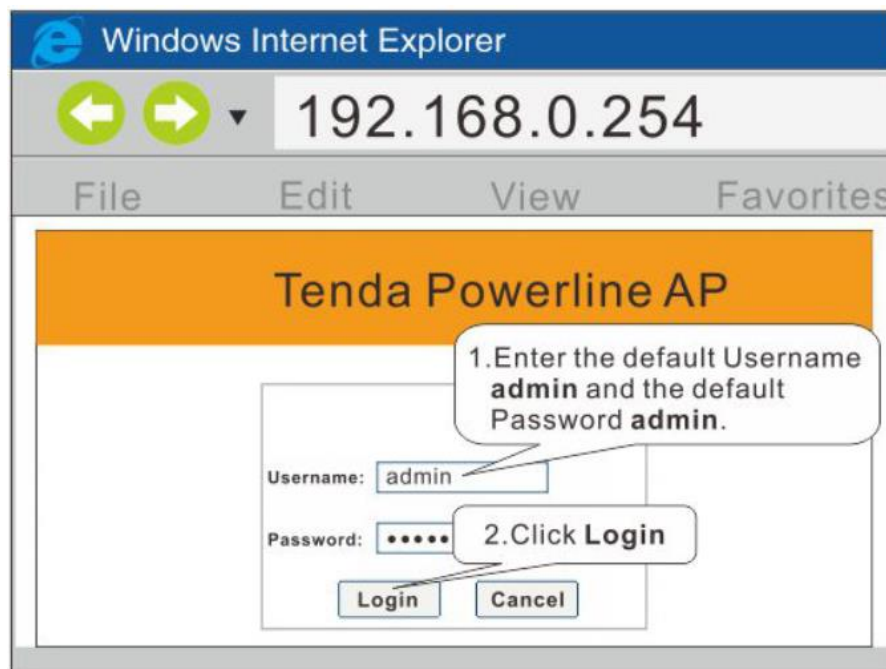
Windows Internet Explorer

192.168.0.254

File Edit View Favorites

Tenda Powerline AP

1.Enter the default Username **admin** and the default Password **admin**.

Username: admin

Password: •••••

2.Click **Login**

Login Cancel